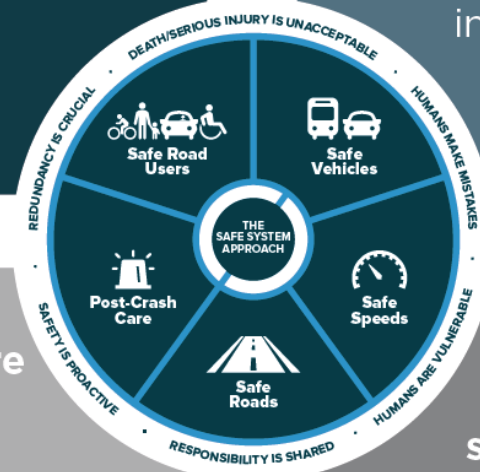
in

DEATH/SERIOUS INJURY IS UNACCEPTABLE

HUMANS MAKE MISTAKES

HUMANS ARE VULNERABLE

RESPONSIBILITY IS SHARED

SAFETY IS PROACTIVE

REDUNDANCY IS CRUCIAL

Safe Road Users

Safe Vehicles

THE SAFE SYSTEM APPROACH

Post-Crash Care

Safe Speeds

Safe Roads

e

s